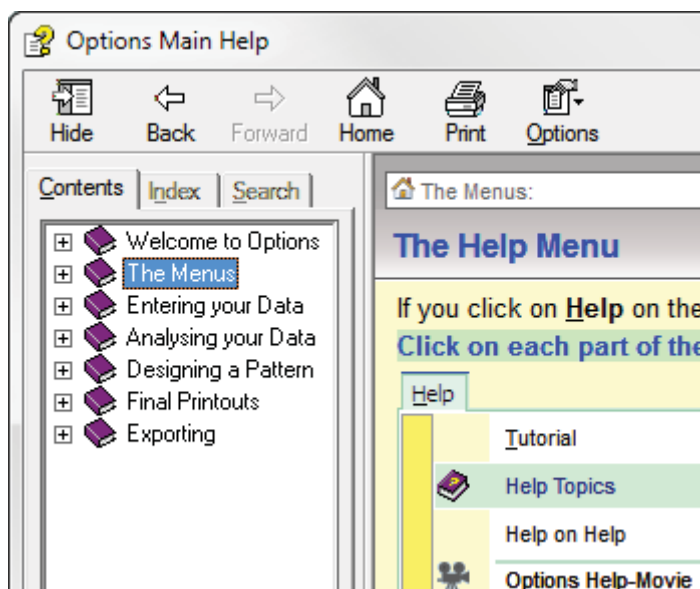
Options Main Help

Hide Back Forward Home Print Options

Contents Index Search

Welcome to Options
The Menus
Entering your Data
Analysing your Data
Designing a Pattern
Final Printouts
Exporting

The Menus:

The Help Menu

If you click on Help on the

Click on each part of the

Help

Tutorial
Help Topics
Help on Help
Options Help-Movie